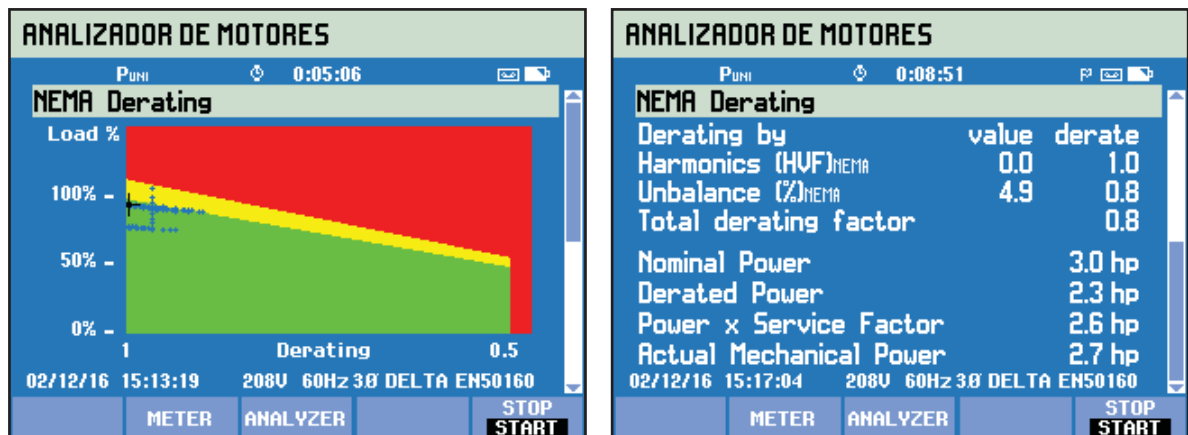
ANALIZADOR DE MOTORES

P$_{UNI}$ 0:05:06

NEMA Derating

Load %

100% –

50% –

0% –

1 Derating 0.5

02/12/16 15:13:19 208V 60Hz 3Ø DELTA EN50160

METER ANALYZER STOP START

ANALIZADOR DE MOTORES

P$_{UNI}$ 0:08:51

NEMA Derating

| Derating by | value | derate |
|---|---|---|
| Harmonics (HVF)$_{NEMA}$ | 0.0 | 1.0 |
| Unbalance (%)$_{NEMA}$ | 4.9 | 0.8 |
| Total derating factor | | 0.8 |

| | |
|---|---|
| Nominal Power | 3.0 hp |
| Derated Power | 2.3 hp |
| Power x Service Factor | 2.6 hp |
| Actual Mechanical Power | 2.7 hp |

02/12/16 15:17:04 208V 60Hz 3Ø DELTA EN50160

METER ANALYZER STOP START